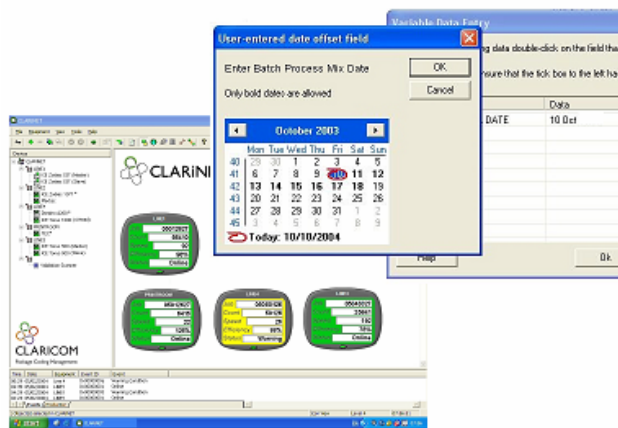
Variable Data Entry

ng data double-click on the field tha

nsure that the tick box to the left ha

| | Data |
|---|---|
| DATE | 10 Oct |

Help

Ok

User-entered date offset field

Enter Batch Process Mix Date

Only bold dates are allowed

OK

Cancel

October 2003

| | Mon | Tue | Wed | Thu | Fri | Sat | Sun |
|---|---|---|---|---|---|---|---|
| 40 | 29 | 30 | 1 | 2 | 3 | 4 | 5 |
| 41 | 6 | 7 | 8 | 9 | 10 | 11 | 12 |
| 42 | 13 | 14 | 15 | 16 | 17 | 18 | 19 |
| 43 | 20 | 21 | 22 | 23 | 24 | 25 | 26 |
| 44 | 27 | 28 | 29 | 30 | 31 | 1 | 2 |
| 45 | 3 | 4 | 5 | 6 | 7 | 8 | 9 |

Today: 10/10/2004

CLARINET

CLARINI

CLARICOM

Start